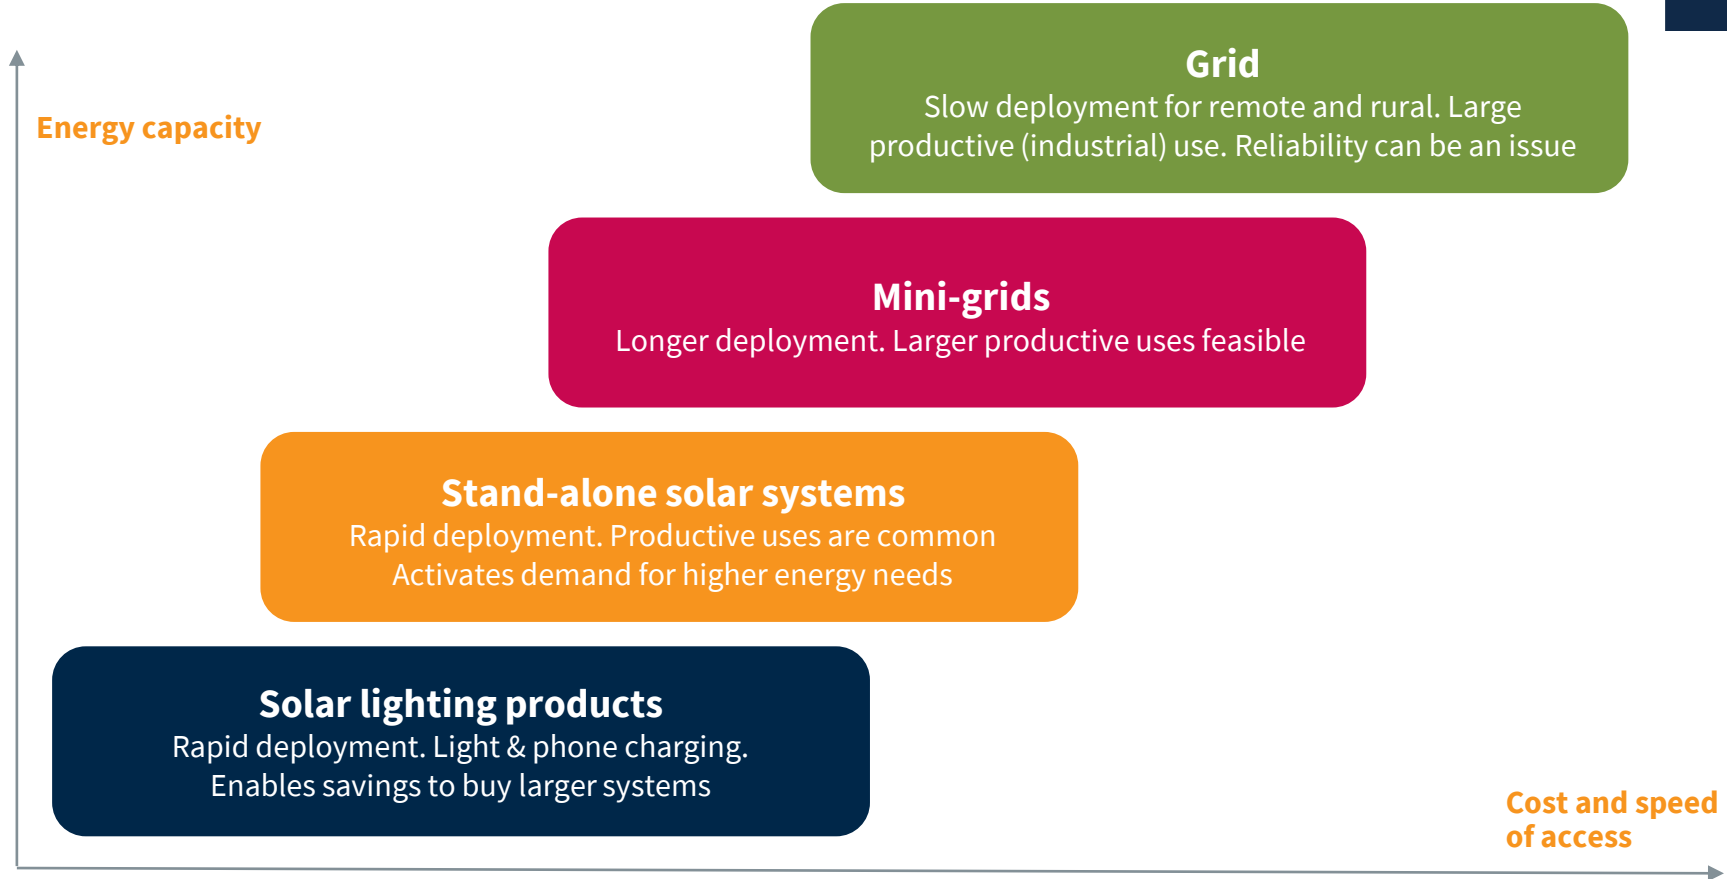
Energy capacity

Grid
Slow deployment for remote and rural. Large productive (industrial) use. Reliability can be an issue

Mini-grids
Longer deployment. Larger productive uses feasible

Stand-alone solar systems
Rapid deployment. Productive uses are common
Activates demand for higher energy needs

Solar lighting products
Rapid deployment. Light & phone charging.
Enables savings to buy larger systems

Cost and speed of access